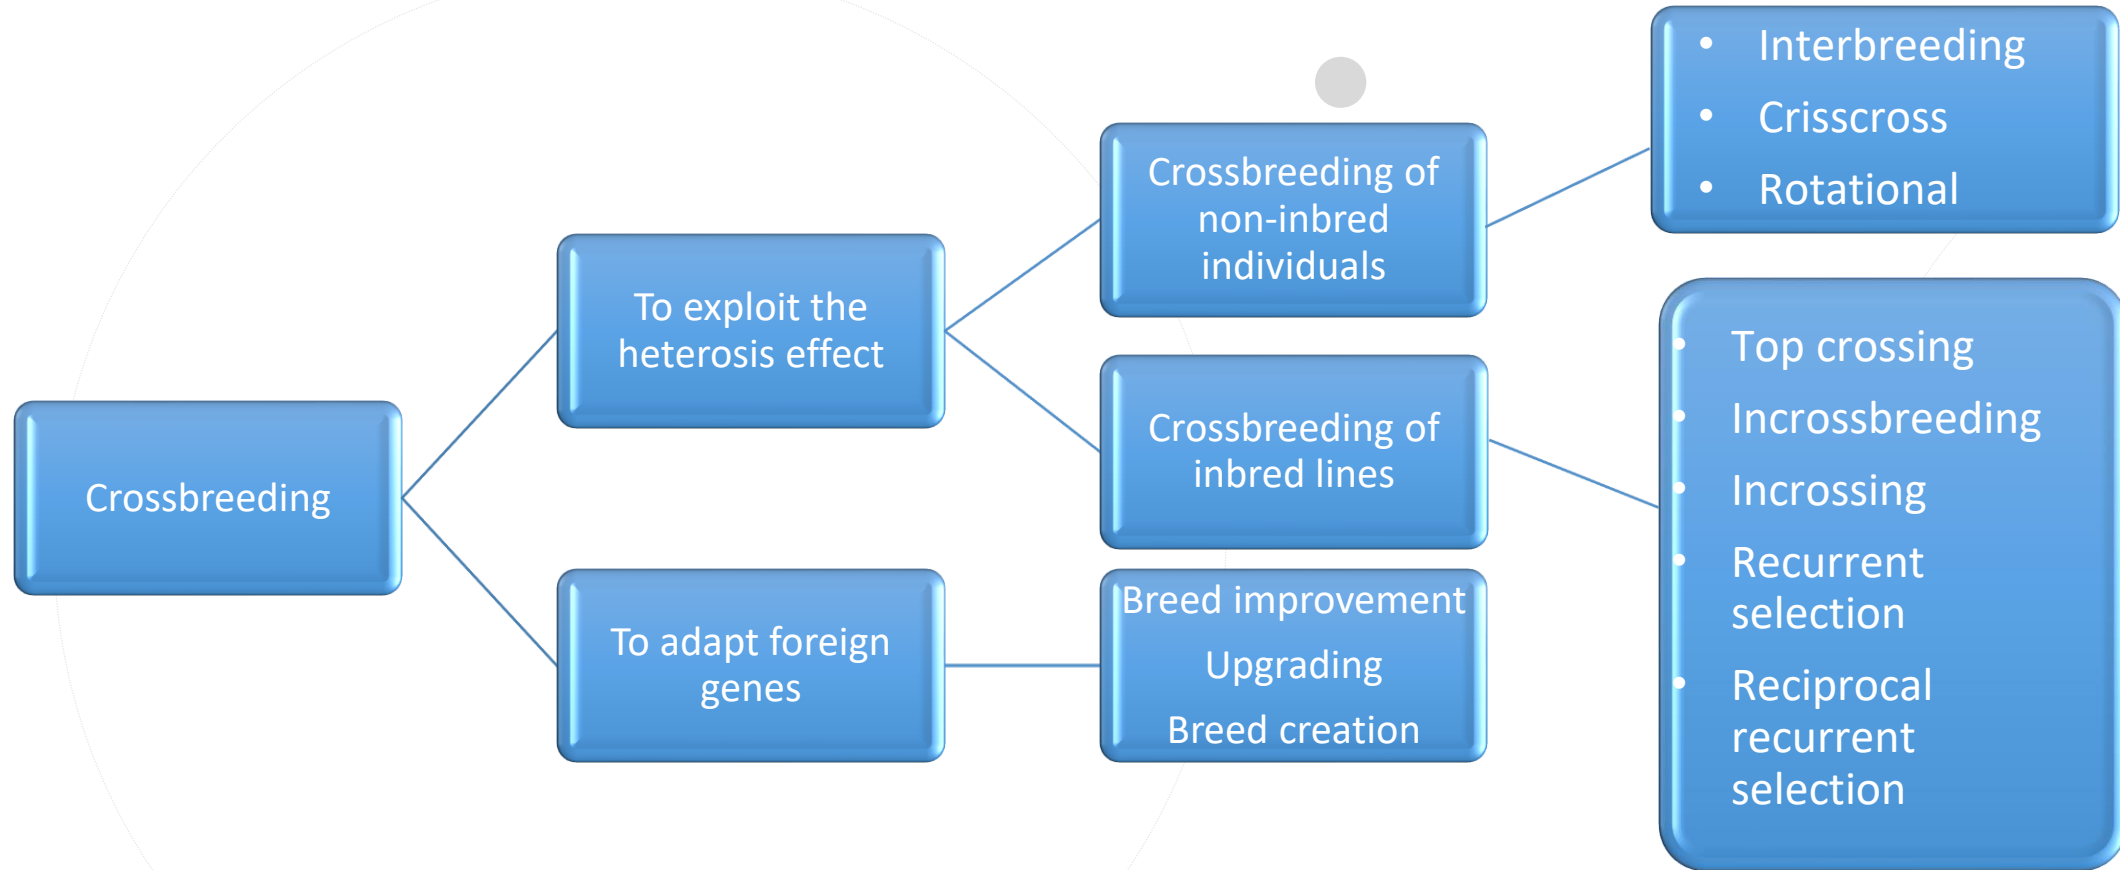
Crossbreeding

To exploit the heterosis effect

To adapt foreign genes

Crossbreeding of non-inbred individuals

Crossbreeding of inbred lines

Breed improvement

Upgrading

Breed creation

- Interbreeding
- Crisscross
- Rotational

- Top crossing
- Incrossbreeding
- Incrossing
- Recurrent selection
- Reciprocal recurrent selection